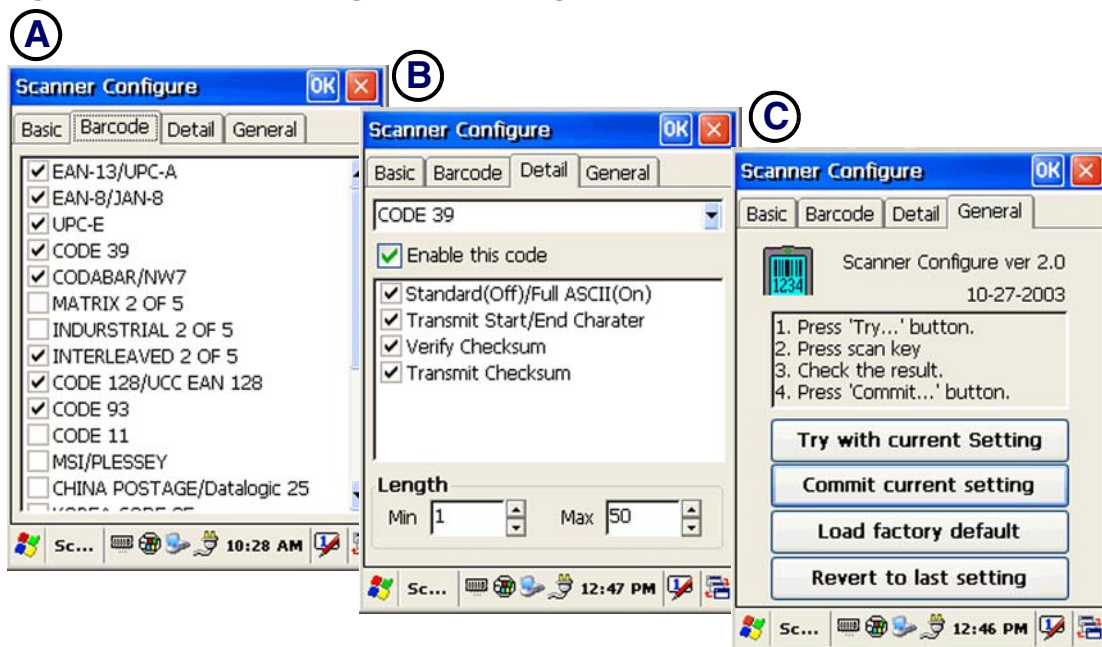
A

Scanner Configure OK

Basic Barcode Detail General

EAN-13/UPC-A
EAN-8/JAN-8
UPC-E
CODE 39
CODABAR/NW7
MATRIX 2 OF 5
INDURSTRIAL 2 OF 5
INTERLEAVED 2 OF 5
CODE 128/UCC EAN 128
CODE 93
CODE 11
MSI/PLESSEY
CHINA POSTAGE/Datalogic 25
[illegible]

Sc... 10:28 AM

B

Scanner Configure OK

Basic Barcode Detail General

CODE 39

Enable this code

Standard(Off)/Full ASCII(On)
Transmit Start/End Charater
Verify Checksum
Transmit Checksum

Length
Min 1 Max 50

Sc... 12:47 PM

C

Scanner Configure OK

Basic Barcode Detail General

1234

Scanner Configure ver 2.0
10-27-2003

1. Press 'Try...' button.
2. Press scan key
3. Check the result.
4. Press 'Commit...' button.

Try with current Setting
Commit current setting
Load factory default
Revert to last setting

Sc... 12:46 PM